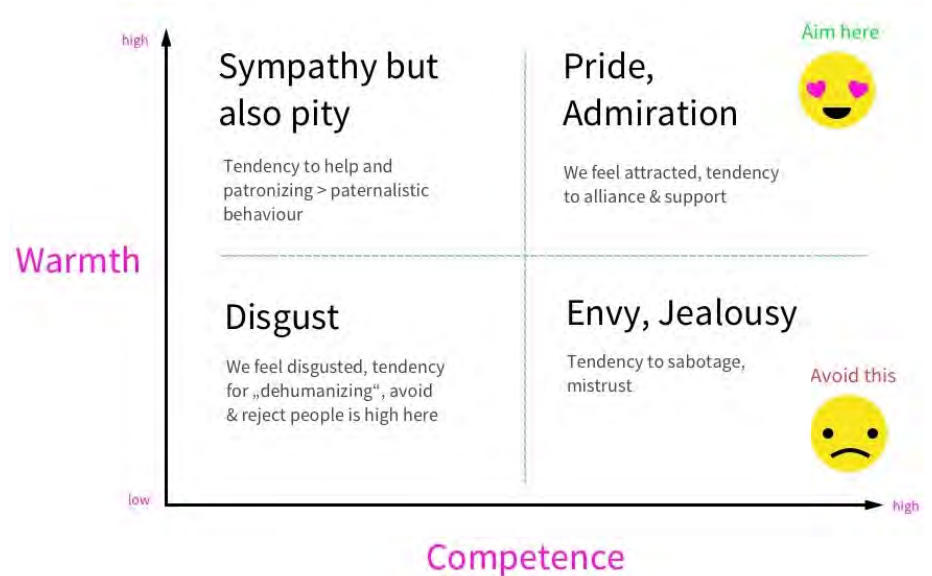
high

Sympathy but also pity

Tendency to help and patronizing > paternalistic behaviour

Pride, Admiration

We feel attracted, tendency to alliance & support

Aim here

Warmth

Disgust

We feel disgusted, tendency for „dehumanizing“, avoid & reject people is high here

Envy, Jealousy

Tendency to sabotage, mistrust

Avoid this

low

high

Competence